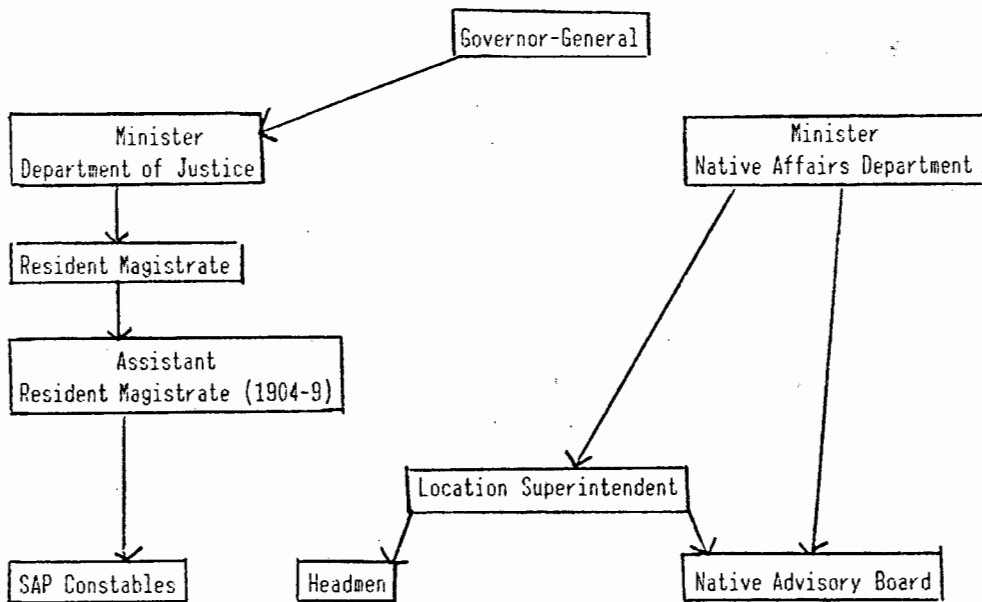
Governor-General

Minister
Department of Justice

Minister
Native Affairs Department

Resident Magistrate

Assistant
Resident Magistrate (1904-9)

Location Superintendent

SAP Constables

Headmen

Native Advisory Board